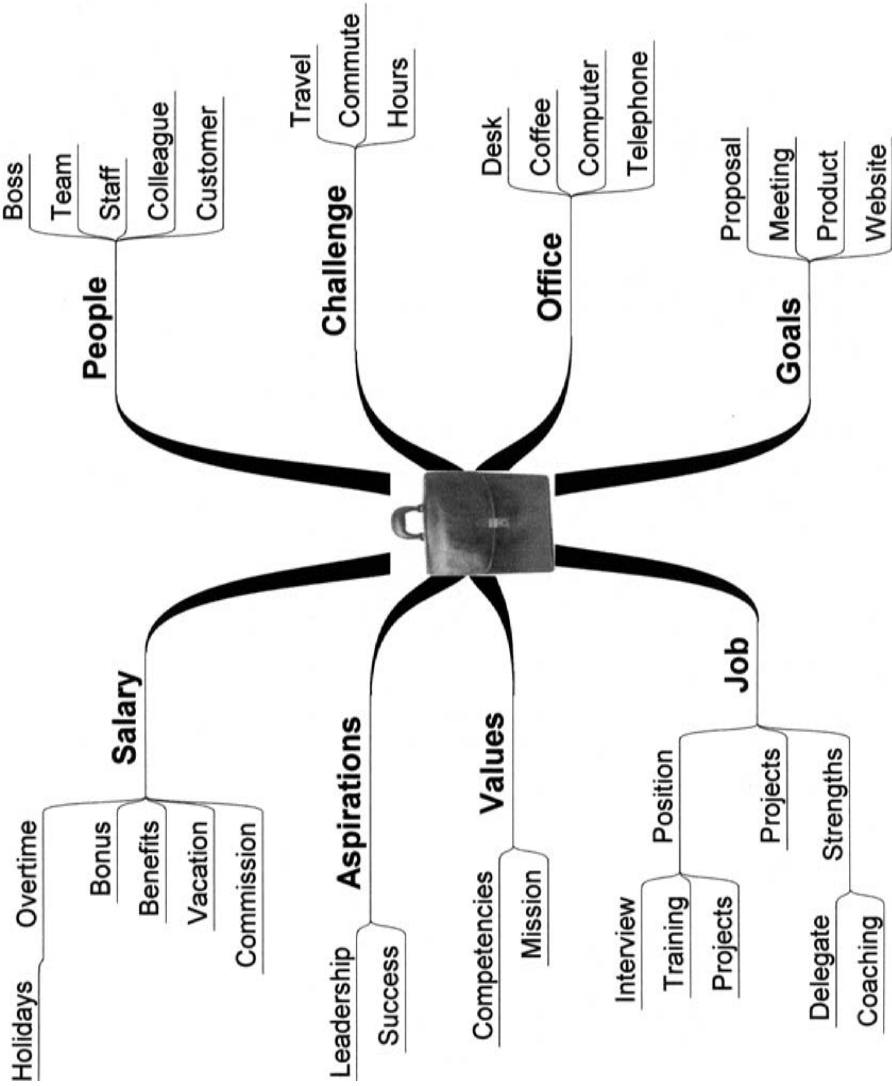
People
Boss
Team
Staff
Colleague
Customer

Challenge
Travel
Commute
Hours

Office
Desk
Coffee
Computer
Telephone

Goals
Proposal
Meeting
Product
Website

Salary
Holidays
Overtime
Bonus
Benefits
Vacation
Commission

Aspirations
Leadership
Success

Values
Competencies
Mission

Job
Position
Interview
Training
Projects
Projects
Strengths
Delegate
Coaching